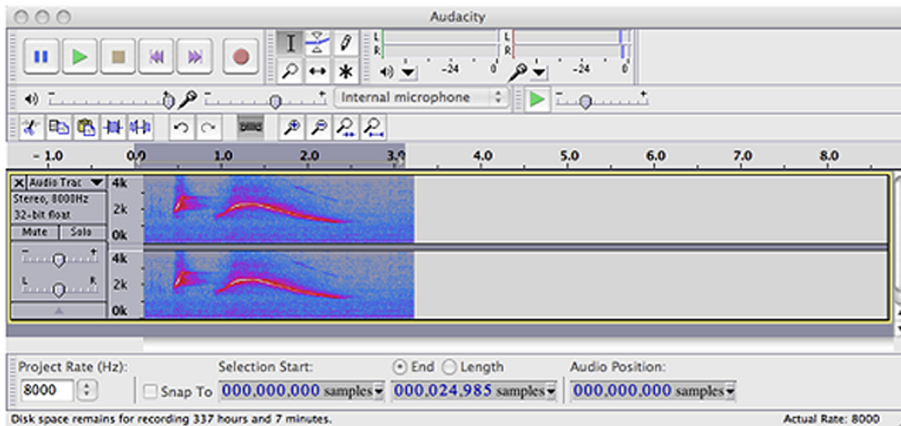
Audacity

L
R
-24 0
L
R
-24 0

Internal microphone

- 1.0 0.0 1.0 2.0 3.0 4.0 5.0 6.0 7.0 8.0

Audio Trac
Stereo, 8000Hz
32-bit float
Mute Solo
L R
4k
2k
0k
4k
2k
0k

Project Rate (Hz):
8000
Snap To
Selection Start:
000,000,000 samples
End Length
000,024,985 samples
Audio Position:
000,000,000 samples

Disk space remains for recording 337 hours and 7 minutes.
Actual Rate: 8000